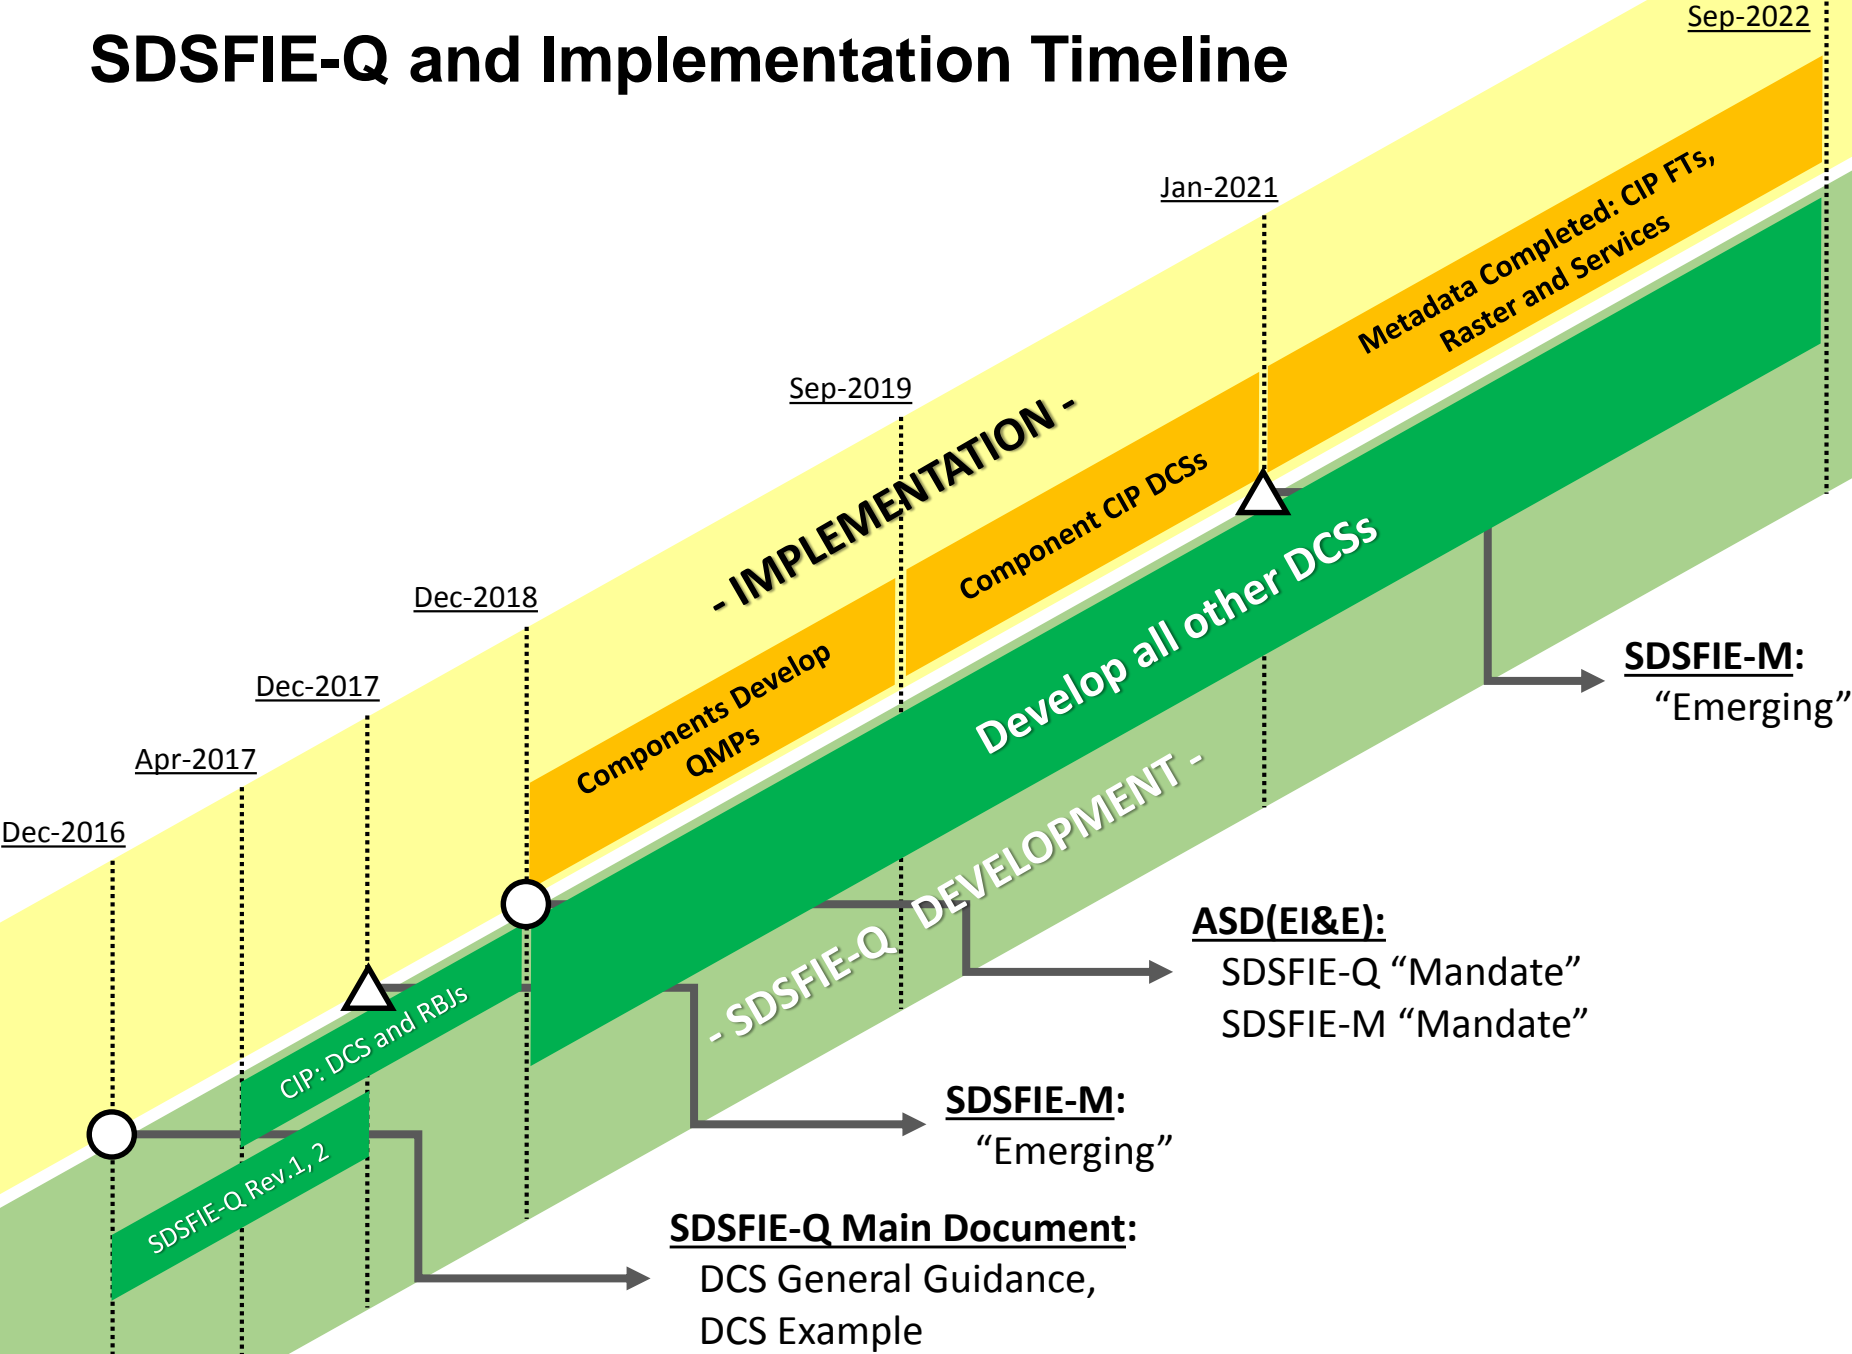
SDSFIE-Q and Implementation Timeline

Sep-2022

Jan-2021

Sep-2019

Dec-2018

Dec-2017

Apr-2017

Dec-2016

- IMPLEMENTATION -

Metadata Completed: CIP FTs, Raster and Services

Component CIP DCSs

Components Develop QMPs

Develop all other DCSs

- SDSFIE-Q DEVELOPMENT -

CIP: DCS and RBJs

SDSFIE-Q Rev.1, 2

SDSFIE-M:
"Emerging"

ASD(EI&E):
SDSFIE-Q "Mandate"
SDSFIE-M "Mandate"

SDSFIE-M:
"Emerging"

SDSFIE-Q Main Document:
DCS General Guidance,
DCS Example